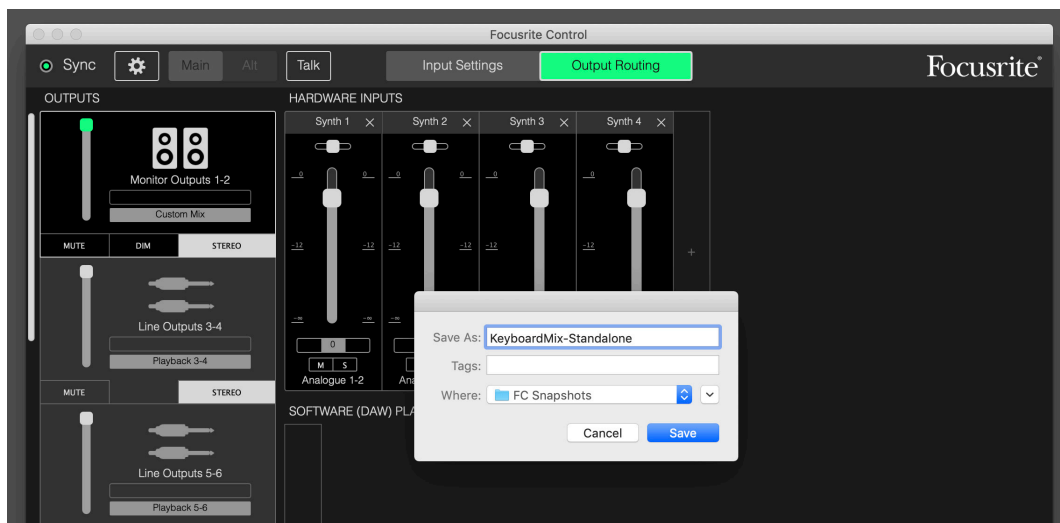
Focusrite Control

Sync

Main Alt

Talk

Input Settings

Output Routing

Focusrite

OUTPUTS

Monitor Outputs 1-2

Custom Mix

MUTE DIM STEREO

Line Outputs 3-4

Playback 3-4

MUTE STEREO

Line Outputs 5-6

Playback 5-6

HARDWARE INPUTS

Synth 1 ✕

Synth 2 ✕

Synth 3 ✕

Synth 4 ✕

0 0 0 0 0 0 0

-12 -12 -12 -12 -12

-∞ -∞

0

M S

Analogue 1-2

Ana

+

SOFTWARE (DAW) PLA

Save As: KeyboardMix-Standalone

Tags:

Where: FC Snapshots

Cancel

Save